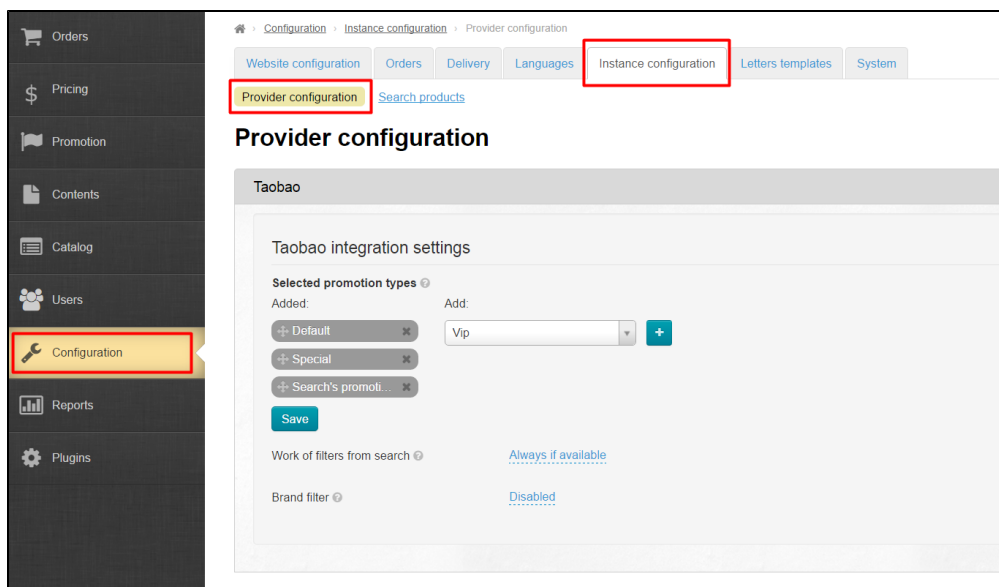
Orders

Pricing

Promotion

Contents

Catalog

Users

Configuration

Reports

Plugins

Configuration › Instance configuration › Provider configuration

Website configuration | Orders | Delivery | Languages | Instance configuration | Letters templates | System

Provider configuration | Search products

Provider configuration

Taobao

Taobao integration settings

Selected promotion types

Added:

Add:

Default

Special

Search's promoti...

Vip

+

Save

Work of filters from search

Always if available

Brand filter

Disabled